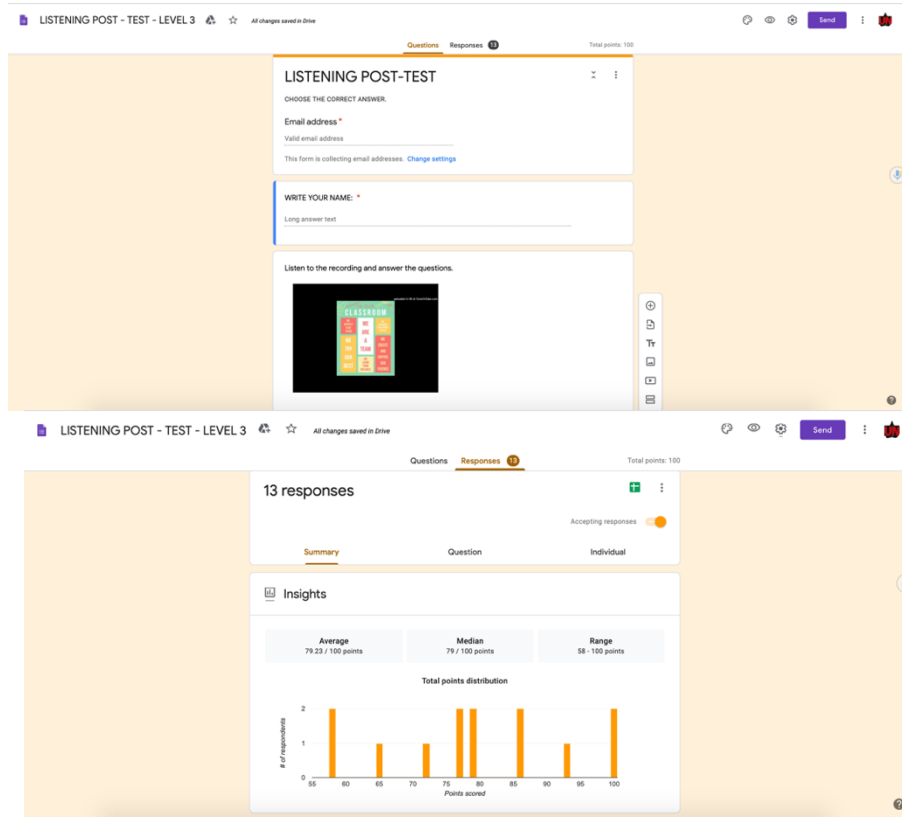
LISTENING POST - TEST - LEVEL 3 All changes saved in Drive Send

Questions Responses 13 Total points: 100

LISTENING POST-TEST

CHOOSE THE CORRECT ANSWER.

Email address *

Valid email address

This form is collecting email addresses. Change settings

WRITE YOUR NAME: *

Long answer text

Listen to the recording and answer the questions.

CLASSROOM WE ARE A TEAM

LISTENING POST - TEST - LEVEL 3 All changes saved in Drive Send

Questions Responses 13 Total points: 100

13 responses

Accepting responses

Summary Question Individual

Insights

| Average | Median | Range |
|---|---|---|
| 79.23 / 100 points | 79 / 100 points | 58 - 100 points |

Total points distribution

# of respondents

2
1
0

55 60 65 70 75 80 85 90 95 100

Points scored